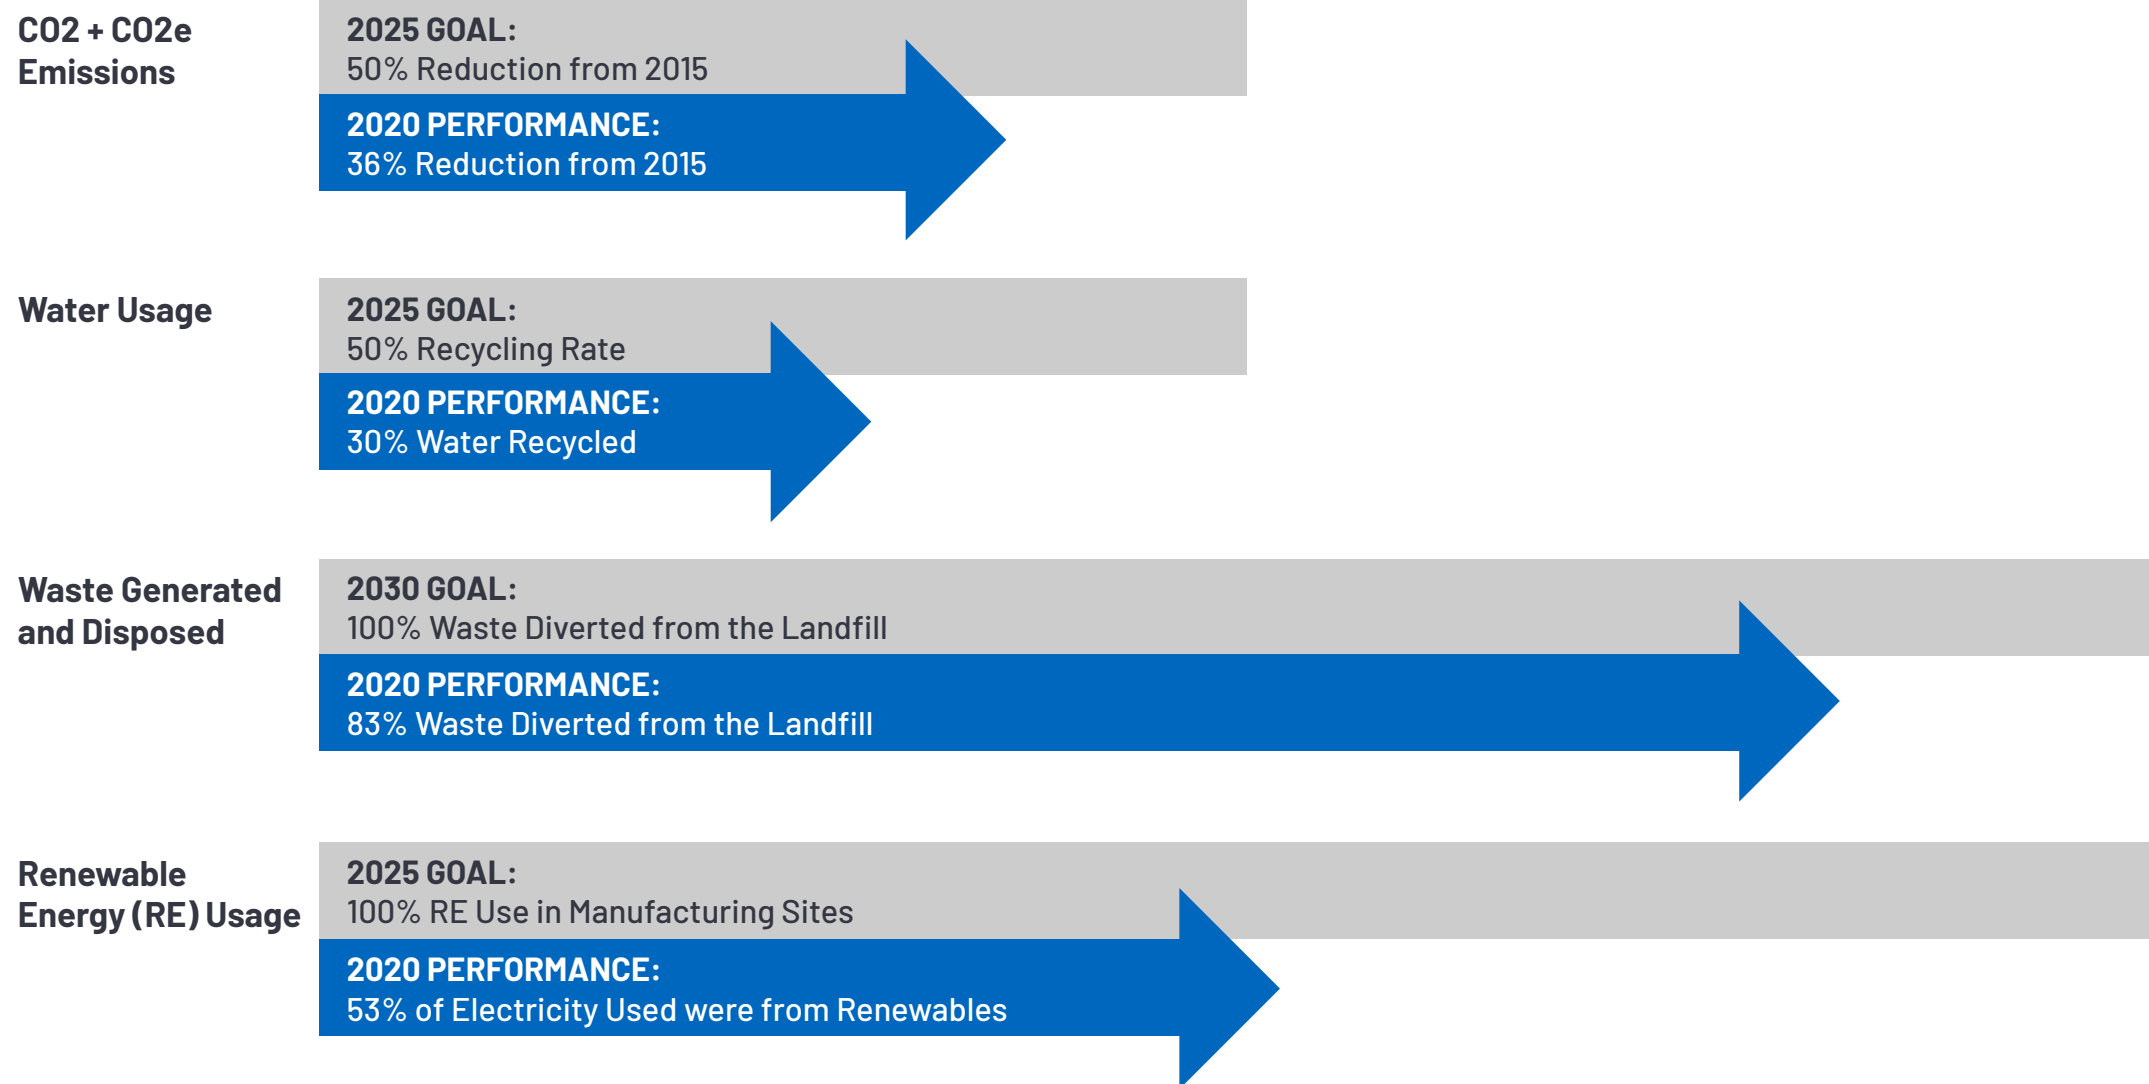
CO2 + CO2e Emissions

2025 GOAL:
50% Reduction from 2015

2020 PERFORMANCE:
36% Reduction from 2015

Water Usage

2025 GOAL:
50% Recycling Rate

2020 PERFORMANCE:
30% Water Recycled

Waste Generated and Disposed

2030 GOAL:
100% Waste Diverted from the Landfill

2020 PERFORMANCE:
83% Waste Diverted from the Landfill

Renewable Energy (RE) Usage

2025 GOAL:
100% RE Use in Manufacturing Sites

2020 PERFORMANCE:
53% of Electricity Used were from Renewables